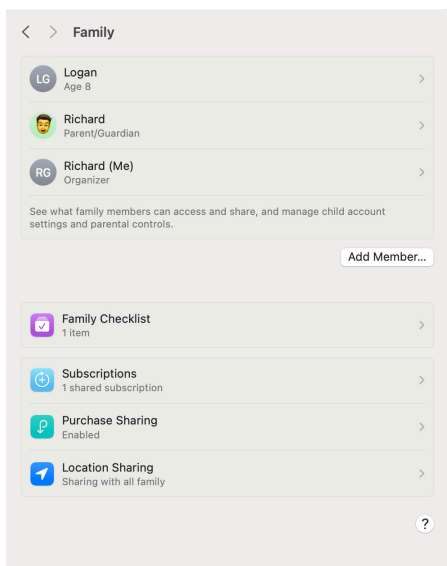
< > Family

LG Logan
Age 8

Richard
Parent/Guardian

RG Richard (Me)
Organizer

See what family members can access and share, and manage child account settings and parental controls.

Add Member...

Family Checklist
1 item

Subscriptions
1 shared subscription

Purchase Sharing
Enabled

Location Sharing
Sharing with all family

?